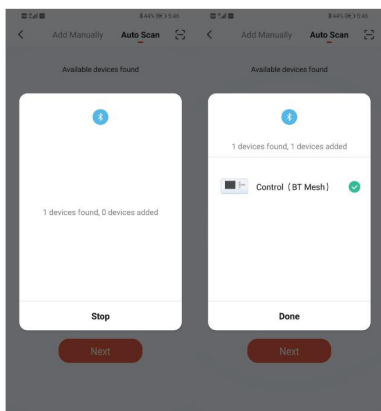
44% 5:45
Add Manually
Auto Scan
Available devices found
1 devices found, 0 devices added
Stop
Next

44% 5:46
Add Manually
Auto Scan
Available devices found
1 devices found, 1 devices added
Control (BT Mesh)
Done
Next